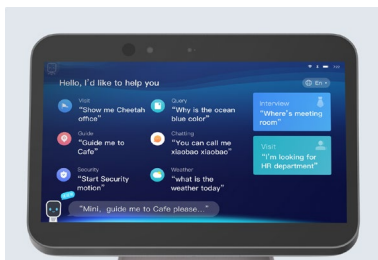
Hello, I'd like to help you

En

Visit
"Show me Cheetah office"

Query
"Why is the ocean blue color"

Guide
"Guide me to Cafe"

Chatting
"You can call me xiaobao xiaobao"

Security
"Start Security motion"

Weather
"what is the weather today"

Interview
"Where's meeting room"

Visit
"I'm looking for HR department"

"Mini, guide me to Cafe please..."